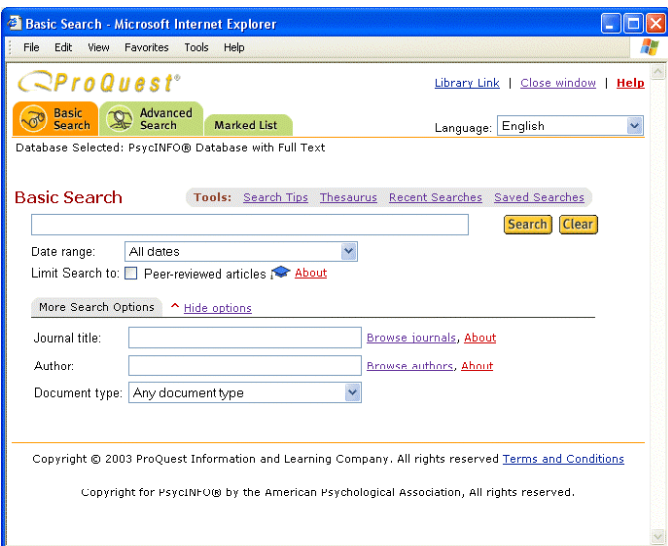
Basic Search - Microsoft Internet Explorer

File Edit View Favorites Tools Help

ProQuest®

Library Link | Close window | Help

Basic Search
Advanced Search
Marked List

Language: English

Database Selected: PsycINFO® Database with Full Text

Basic Search

Tools: Search Tips Thesaurus Recent Searches Saved Searches

Search Clear

Date range: All dates

Limit Search to: Peer-reviewed articles About

More Search Options ^ Hide options

Journal title: Browse journals, About

Author: Browse authors, About

Document type: Any document type

Copyright © 2003 ProQuest Information and Learning Company. All rights reserved Terms and Conditions

Copyright for PsycINFO® by the American Psychological Association, All rights reserved.